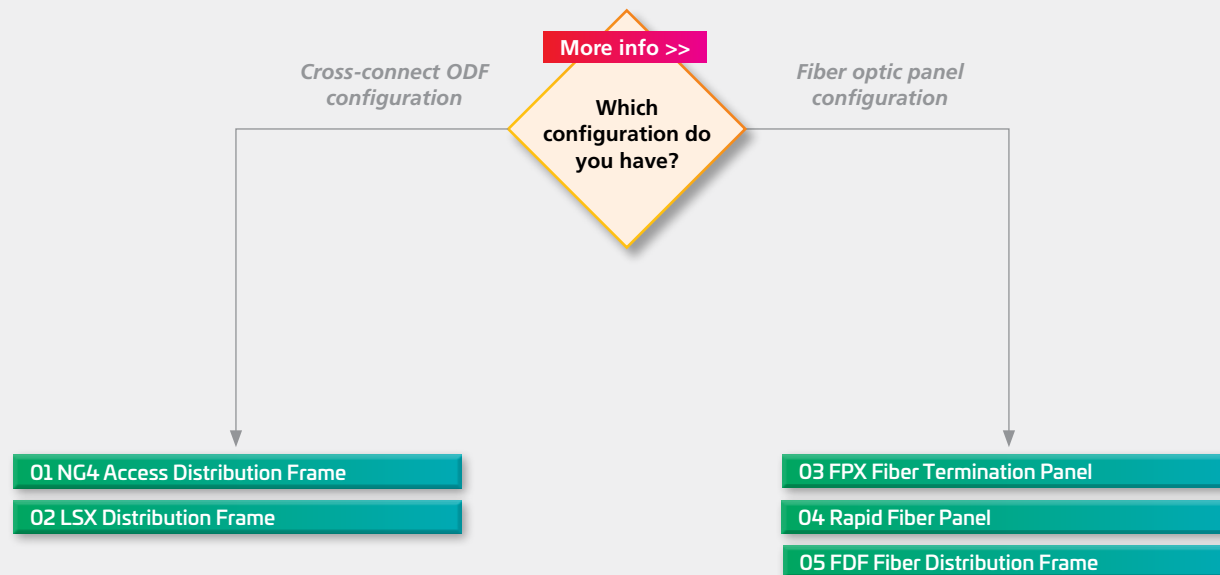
More info >>

Cross-connect ODF configuration

Which configuration do you have?

Fiber optic panel configuration

01 NG4 Access Distribution Frame

02 LSX Distribution Frame

03 FPX Fiber Termination Panel

04 Rapid Fiber Panel

05 FDF Fiber Distribution Frame